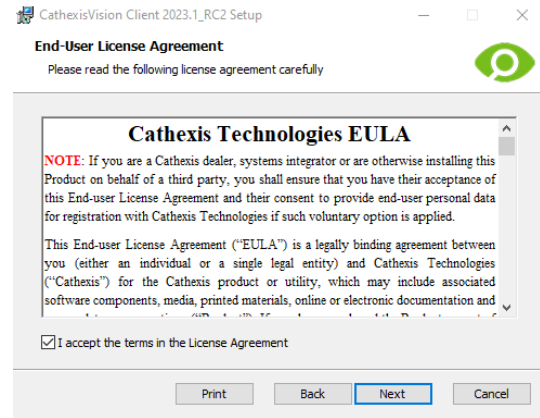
CathexisVision Client 2023.1_RC2 Setup

End-User License Agreement

Please read the following license agreement carefully

Cathexis Technologies EULA

NOTE: If you are a Cathexis dealer, systems integrator or are otherwise installing this Product on behalf of a third party, you shall ensure that you have their acceptance of this End-user License Agreement and their consent to provide end-user personal data for registration with Cathexis Technologies if such voluntary option is applied.

This End-user License Agreement ("EULA") is a legally binding agreement between you (either an individual or a single legal entity) and Cathexis Technologies ("Cathexis") for the Cathexis product or utility, which may include associated software components, media, printed materials, online or electronic documentation and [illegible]

I accept the terms in the License Agreement

Print

Back

Next

Cancel